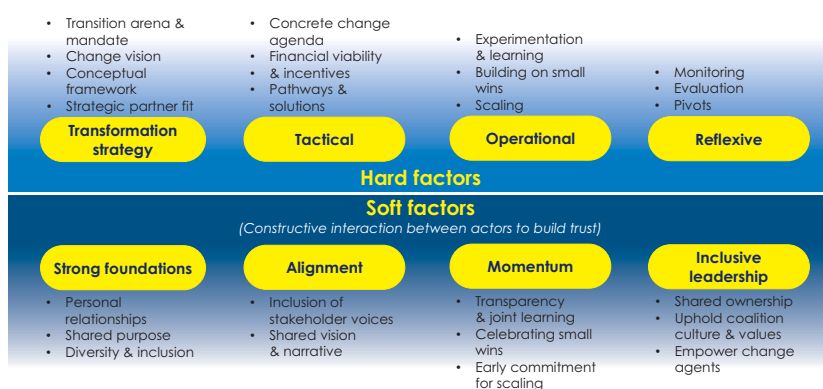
• Transition arena & mandate
• Change vision
• Conceptual framework
• Strategic partner fit

Transformation strategy

• Concrete change agenda
• Financial viability & incentives
• Pathways & solutions

Tactical

• Experimentation & learning
• Building on small wins
• Scaling

Operational

• Monitoring
• Evaluation
• Pivots

Reflexive

Hard factors

Soft factors
(Constructive interaction between actors to build trust)

Strong foundations

• Personal relationships
• Shared purpose
• Diversity & inclusion

Alignment

• Inclusion of stakeholder voices
• Shared vision & narrative

Momentum

• Transparency & joint learning
• Celebrating small wins
• Early commitment for scaling

Inclusive leadership

• Shared ownership
• Uphold coalition culture & values
• Empower change agents